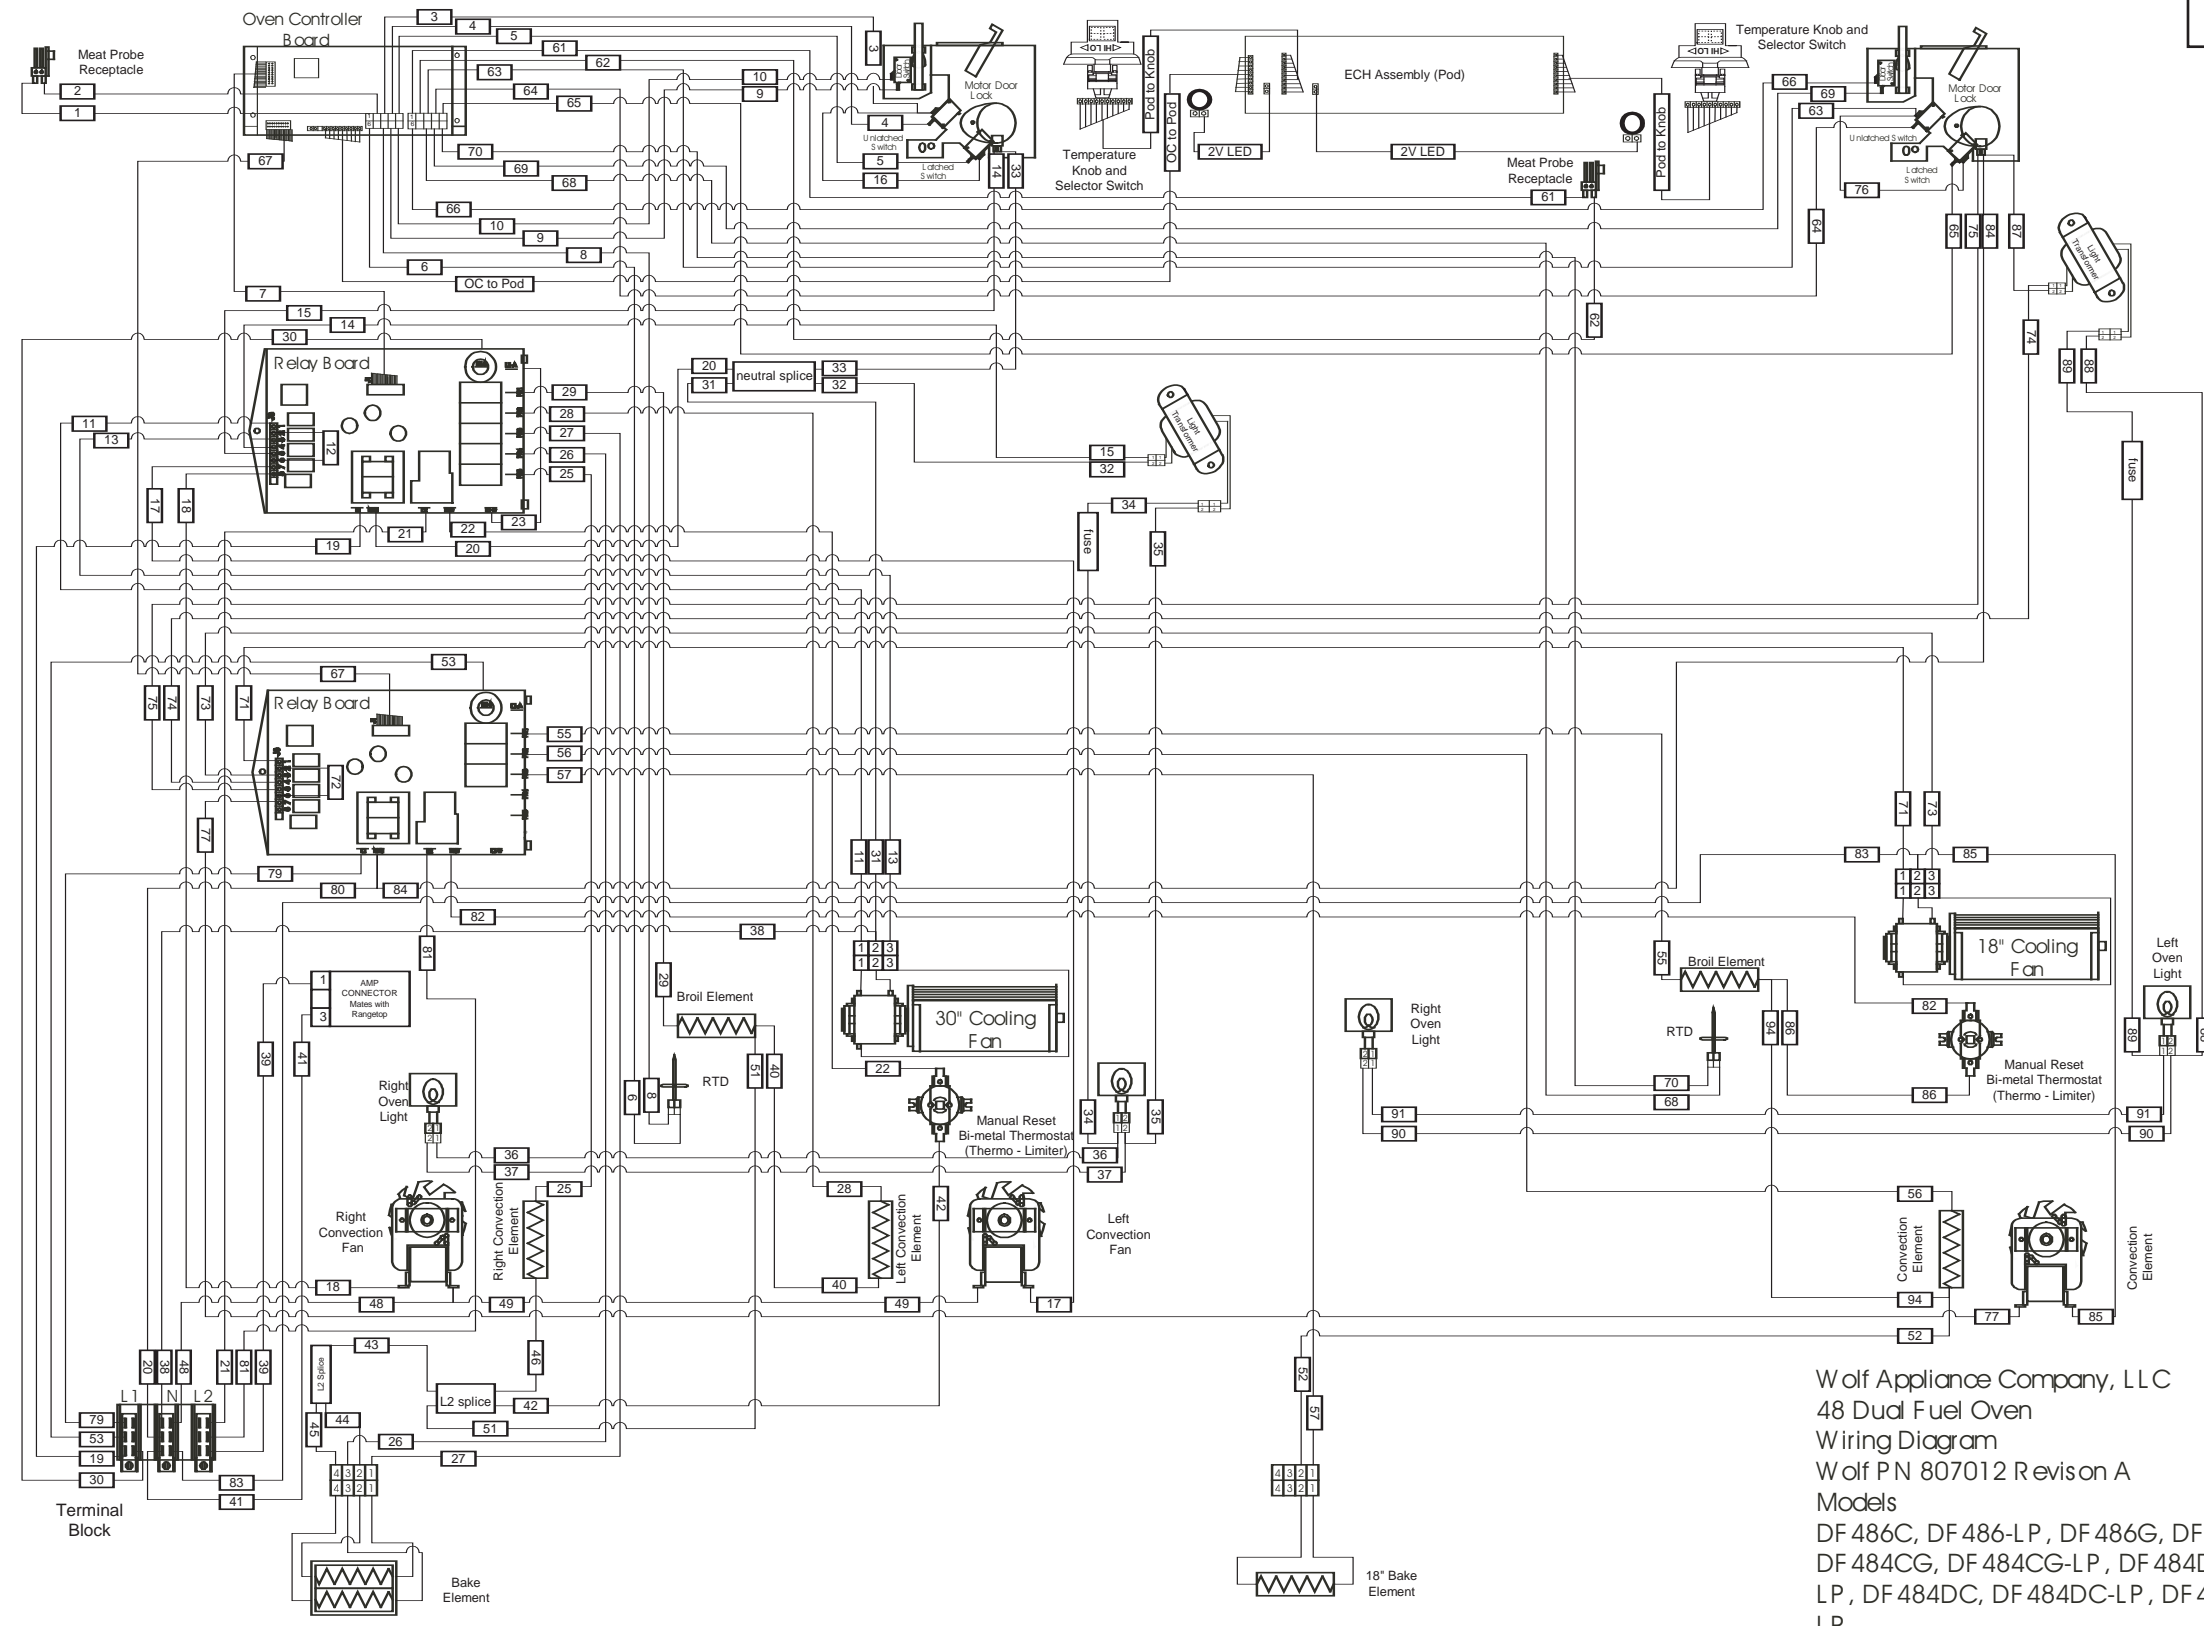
Oven Controller Board

Meat Probe Receptacle

2
1
67
3
4
5
61
62
63
64
65
10
9
70
69
68
66
10
9
8
6
OC to Pod
7
15
14
30
4
5
16
14
33

Motor Door Lock
Unlatched Switch
Latched Switch

Temperature Knob and Selector Switch
Pod to Knob
OC to Pod
2V LED
ECH Assembly (Pod)
2V LED
Meat Probe Receptacle
61
Pod to Knob
62

Temperature Knob and Selector Switch
66
69
63
Motor Door Lock
Unlatched Switch
Latched Switch
76
64
65
75
84
87
Light Transformer
74
89
88
fuse

Relay Board
11
13
12
17
18
19
21
22
23
20
29
28
27
26
25

20
31
neutral splice
33
32

15
32
Light Transformer
34
fuse
35

67
53
Relay Board
75
74
73
71
72
77
55
56
57
79
80
84
82
81
38

11
31
13
1 2 3
1 2 3
29
Broil Element
30" Cooling Fan
9
8
RTD
51
40
22
Manual Reset Bi-metal Thermostat (Thermo - Limiter)

1
AMP CONNECTOR Mates with Rangetop
3
39
41
Right Oven Light
36
37
25
Right Convection Fan
Right Convection Element
28
Left Convection Element
42
Left Convection Fan
34
35
36
37
18
48
49
40
49
17

71
73
83
85
1 2 3
1 2 3
18" Cooling Fan
55
Broil Element
RTD
94
86
82
Manual Reset Bi-metal Thermostat (Thermo - Limiter)
70
68
86
Right Oven Light
91
90
Left Oven Light
89
91
90
56
Convection Element
94
77
85
Convection Element
52

20
38
48
21
81
39
L1
N
L2
79
53
19
30
83
41
Terminal Block
L1 Splice
43
46
45
44
L2 splice
42
51
26
27
4 3 2 1
4 3 2 1
Bake Element
52
57
4 3 2 1
4 3 2 1
18" Bake Element

Wolf Appliance Company, LLC
48 Dual Fuel Oven
Wiring Diagram
Wolf PN 807012 Revison A
Models
DF486C, DF486-LP, DF486G, DF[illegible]
DF484CG, DF484CG-LP, DF484D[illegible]
LP, DF484DC, DF484DC-LP, DF4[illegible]
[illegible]